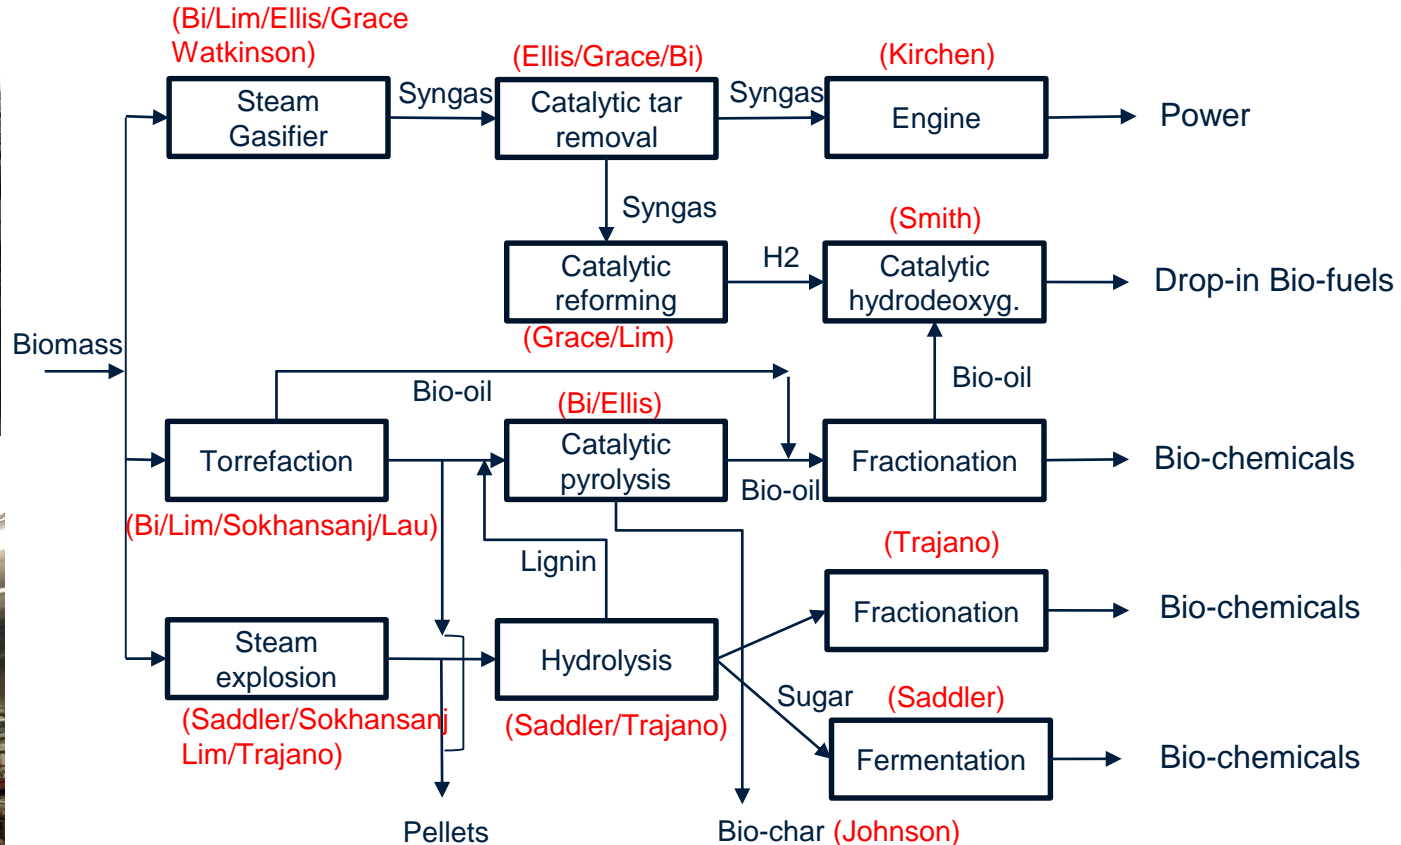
(Bi/Lim/Ellis/Grace Watkinson)

Steam Gasifier

Syngas

(Ellis/Grace/Bi)

Catalytic tar removal

Syngas

(Kirchen)

Engine

Power

Syngas

(Smith)

Catalytic reforming

H2

Catalytic hydrodeoxyg.

Drop-in Bio-fuels

(Grace/Lim)

Biomass

Bio-oil

Bio-oil

(Bi/Ellis)

Torrefaction

Catalytic pyrolysis

Fractionation

Bio-chemicals

Bio-oil

(Bi/Lim/Sokhansanj/Lau)

Lignin

(Trajano)

Fractionation

Bio-chemicals

Steam explosion

Hydrolysis

Sugar

(Saddler)

(Saddler/Sokhansanj Lim/Trajano)

(Saddler/Trajano)

Fermentation

Bio-chemicals

Pellets

Bio-char (Johnson)